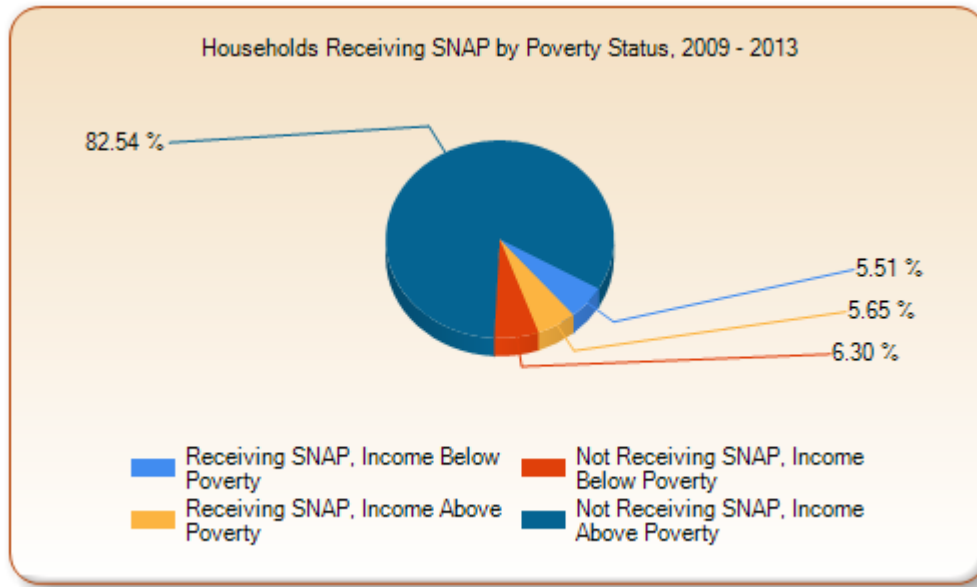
Households Receiving SNAP by Poverty Status, 2009 - 2013

82.54 %

5.51 %

5.65 %

6.30 %

Receiving SNAP, Income Below Poverty

Not Receiving SNAP, Income Below Poverty

Receiving SNAP, Income Above Poverty

Not Receiving SNAP, Income Above Poverty